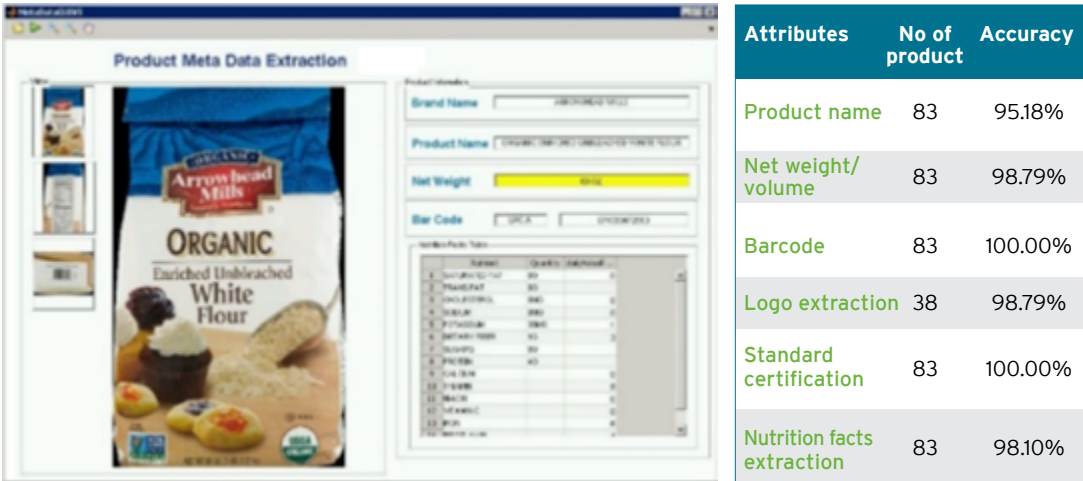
Product Meta Data Extraction

Brand Name

Product Name

Net Weight

Bar Code

ORGANIC
Arrowhead Mills
ORGANIC
Enriched Unbleached
White Flour

| Attributes | No of product | Accuracy |
|---|---|---|
| Product name | 83 | 95.18% |
| Net weight/ volume | 83 | 98.79% |
| Barcode | 83 | 100.00% |
| Logo extraction | 38 | 98.79% |
| Standard certification | 83 | 100.00% |
| Nutrition facts extraction | 83 | 98.10% |